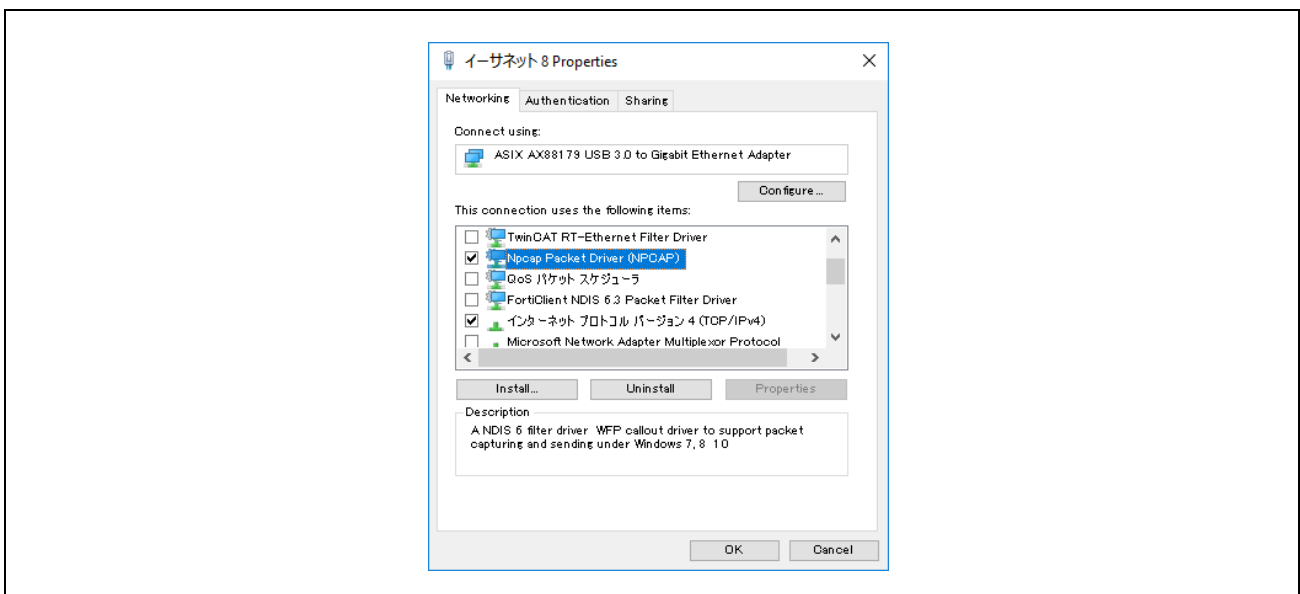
イーサネット 8 Properties

Networking Authentication Sharing

Connect using:

ASIX AX88179 USB 3.0 to Gigabit Ethernet Adapter

Configure...

This connection uses the following items:

TwinCAT RT-Ethernet Filter Driver
Npcap Packet Driver (NPCAP)
QoS パケット スケジューラ
FortiClient NDIS 6.3 Packet Filter Driver
インターネット プロトコル バージョン 4 (TCP/IPv4)
Microsoft Network Adapter Multiplexor Protocol

Install... Uninstall Properties

Description

A NDIS 6 filter driver WFP callout driver to support packet capturing and sending under Windows 7, 8 10

OK Cancel